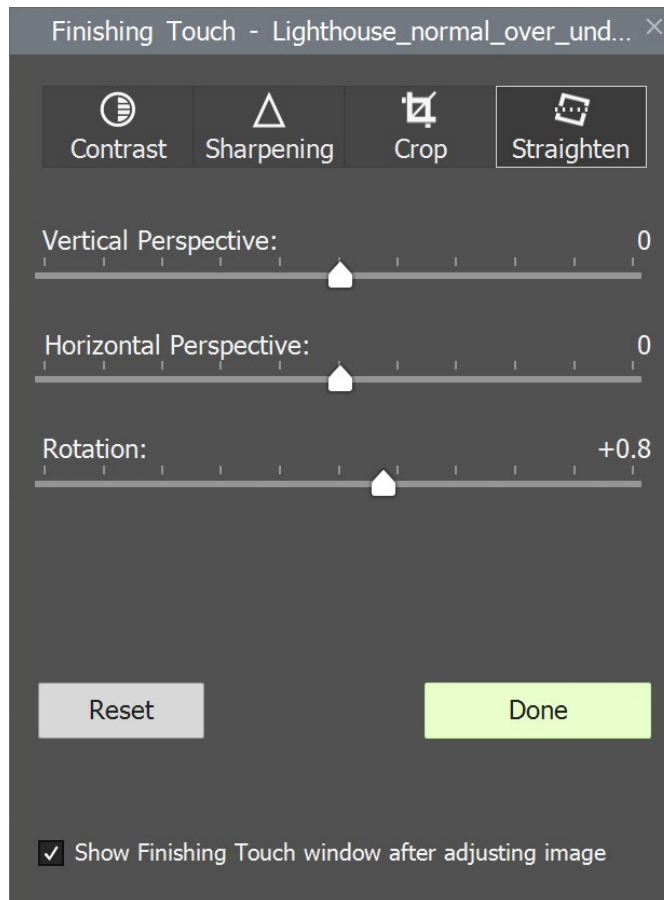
Finishing Touch - Lighthouse_normal_over_und... ×

Contrast Sharpening Crop Straighten

Vertical Perspective: 0

Horizontal Perspective: 0

Rotation: +0.8

Reset

Done

✓ Show Finishing Touch window after adjusting image